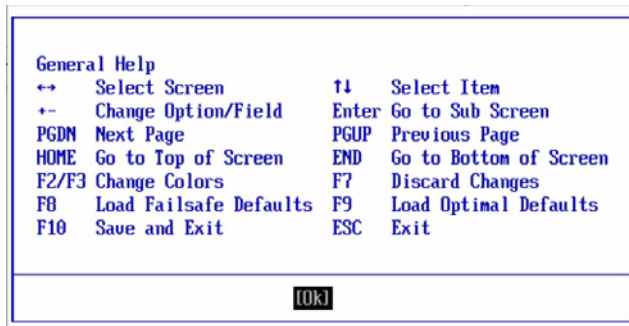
General Help

| | | | |
|---|---|---|---|
| ↔ | Select Screen | ↑↓ | Select Item |
| +- | Change Option/Field | Enter | Go to Sub Screen |
| PGDN | Next Page | PGUP | Previous Page |
| HOME | Go to Top of Screen | END | Go to Bottom of Screen |
| F2/F3 | Change Colors | F7 | Discard Changes |
| F8 | Load Failsafe Defaults | F9 | Load Optimal Defaults |
| F10 | Save and Exit | ESC | Exit |

[Ok]